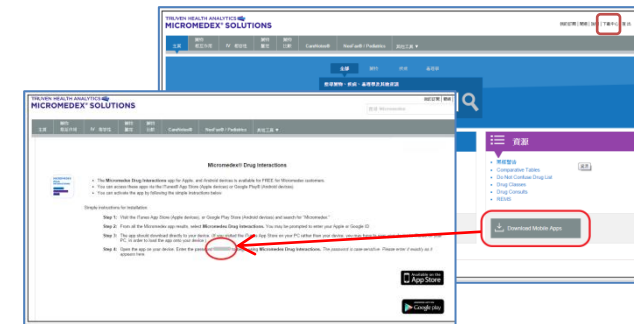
TRUVEN HEALTH ANALYTICS
MICROMEDEX® SOLUTIONS

主頁
藥物交互作用
IV 相容性
藥物鑑別
計算
CareNotes®
NeoFax® / Pediatrics
其他工具

資源

Comparative Tables
Do Not Confuse Drug List
Drug Classes
Drug Consults
REMS

Download Mobile Apps

TRUVEN HEALTH ANALYTICS
MICROMEDEX® SOLUTIONS

主頁
藥物交互作用
IV 相容性
藥物鑑別
計算
CareNotes®
NeoFax® / Pediatrics
其他工具

Micromedex® Drug Interactions

• The Micromedex Drug Interactions app for Apple, and Android devices is available for FREE for Micromedex customers.
• You can access these apps via the iTunes® App Store (Apple devices) or Google Play® (Android devices).
• You can activate the app by following the simple instructions below.

Simple instructions for installation

Step 1: Visit the iTunes App Store (Apple devices), or Google Play Store (Android devices) and search for "Micromedex."
Step 2: From all the Micromedex app results, select Micromedex Drug Interactions. You may be prompted to enter your Apple or Google ID.
Step 3: The app should download directly to your device. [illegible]
Step 4: Open the app on your device. Enter the password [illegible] Drug Interactions. The password is case-sensitive. Please enter it exactly as it appears here.

Available on the App Store

Google play